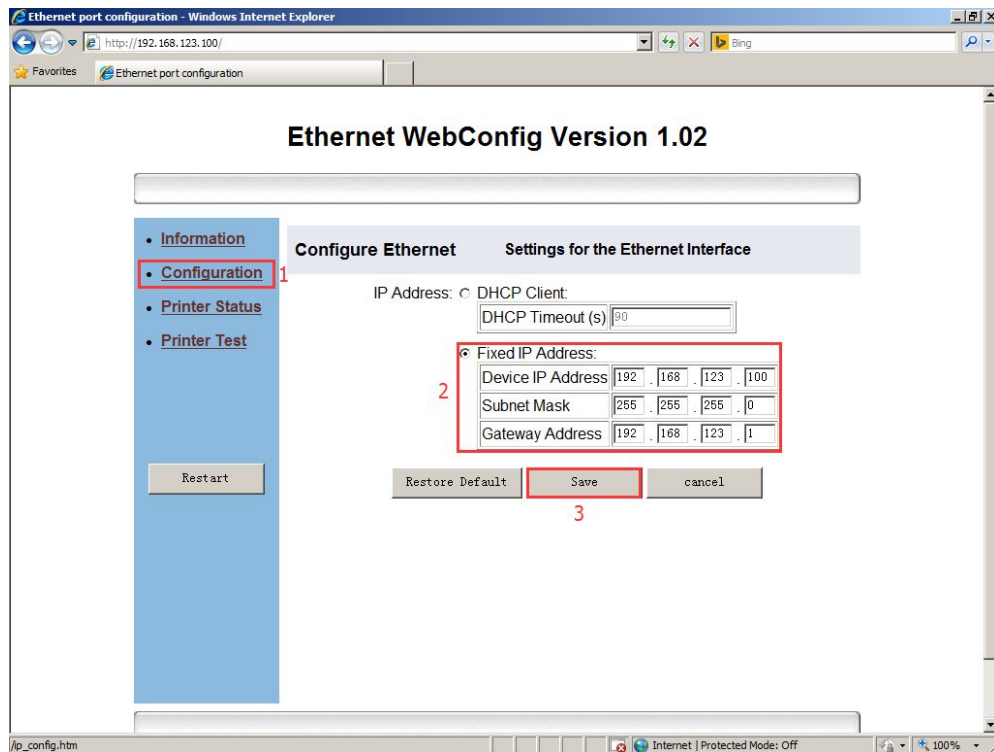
Ethernet port configuration - Windows Internet Explorer

http://192.168.123.100/

Bing

Favorites

Ethernet port configuration

Ethernet WebConfig Version 1.02

- Information
- Configuration 1
- Printer Status
- Printer Test

Restart

Configure Ethernet

Settings for the Ethernet Interface

IP Address: DHCP Client:

| DHCP Timeout (s) | 90 |
|---|---|

Fixed IP Address:

| Device IP Address | 192 . 168 . 123 . 100 |
|---|---|
| Subnet Mask | 255 . 255 . 255 . 0 |
| Gateway Address | 192 . 168 . 123 . 1 |

2

Restore Default

Save

cancel

3

/ip_config.htm

Internet | Protected Mode: Off

100%